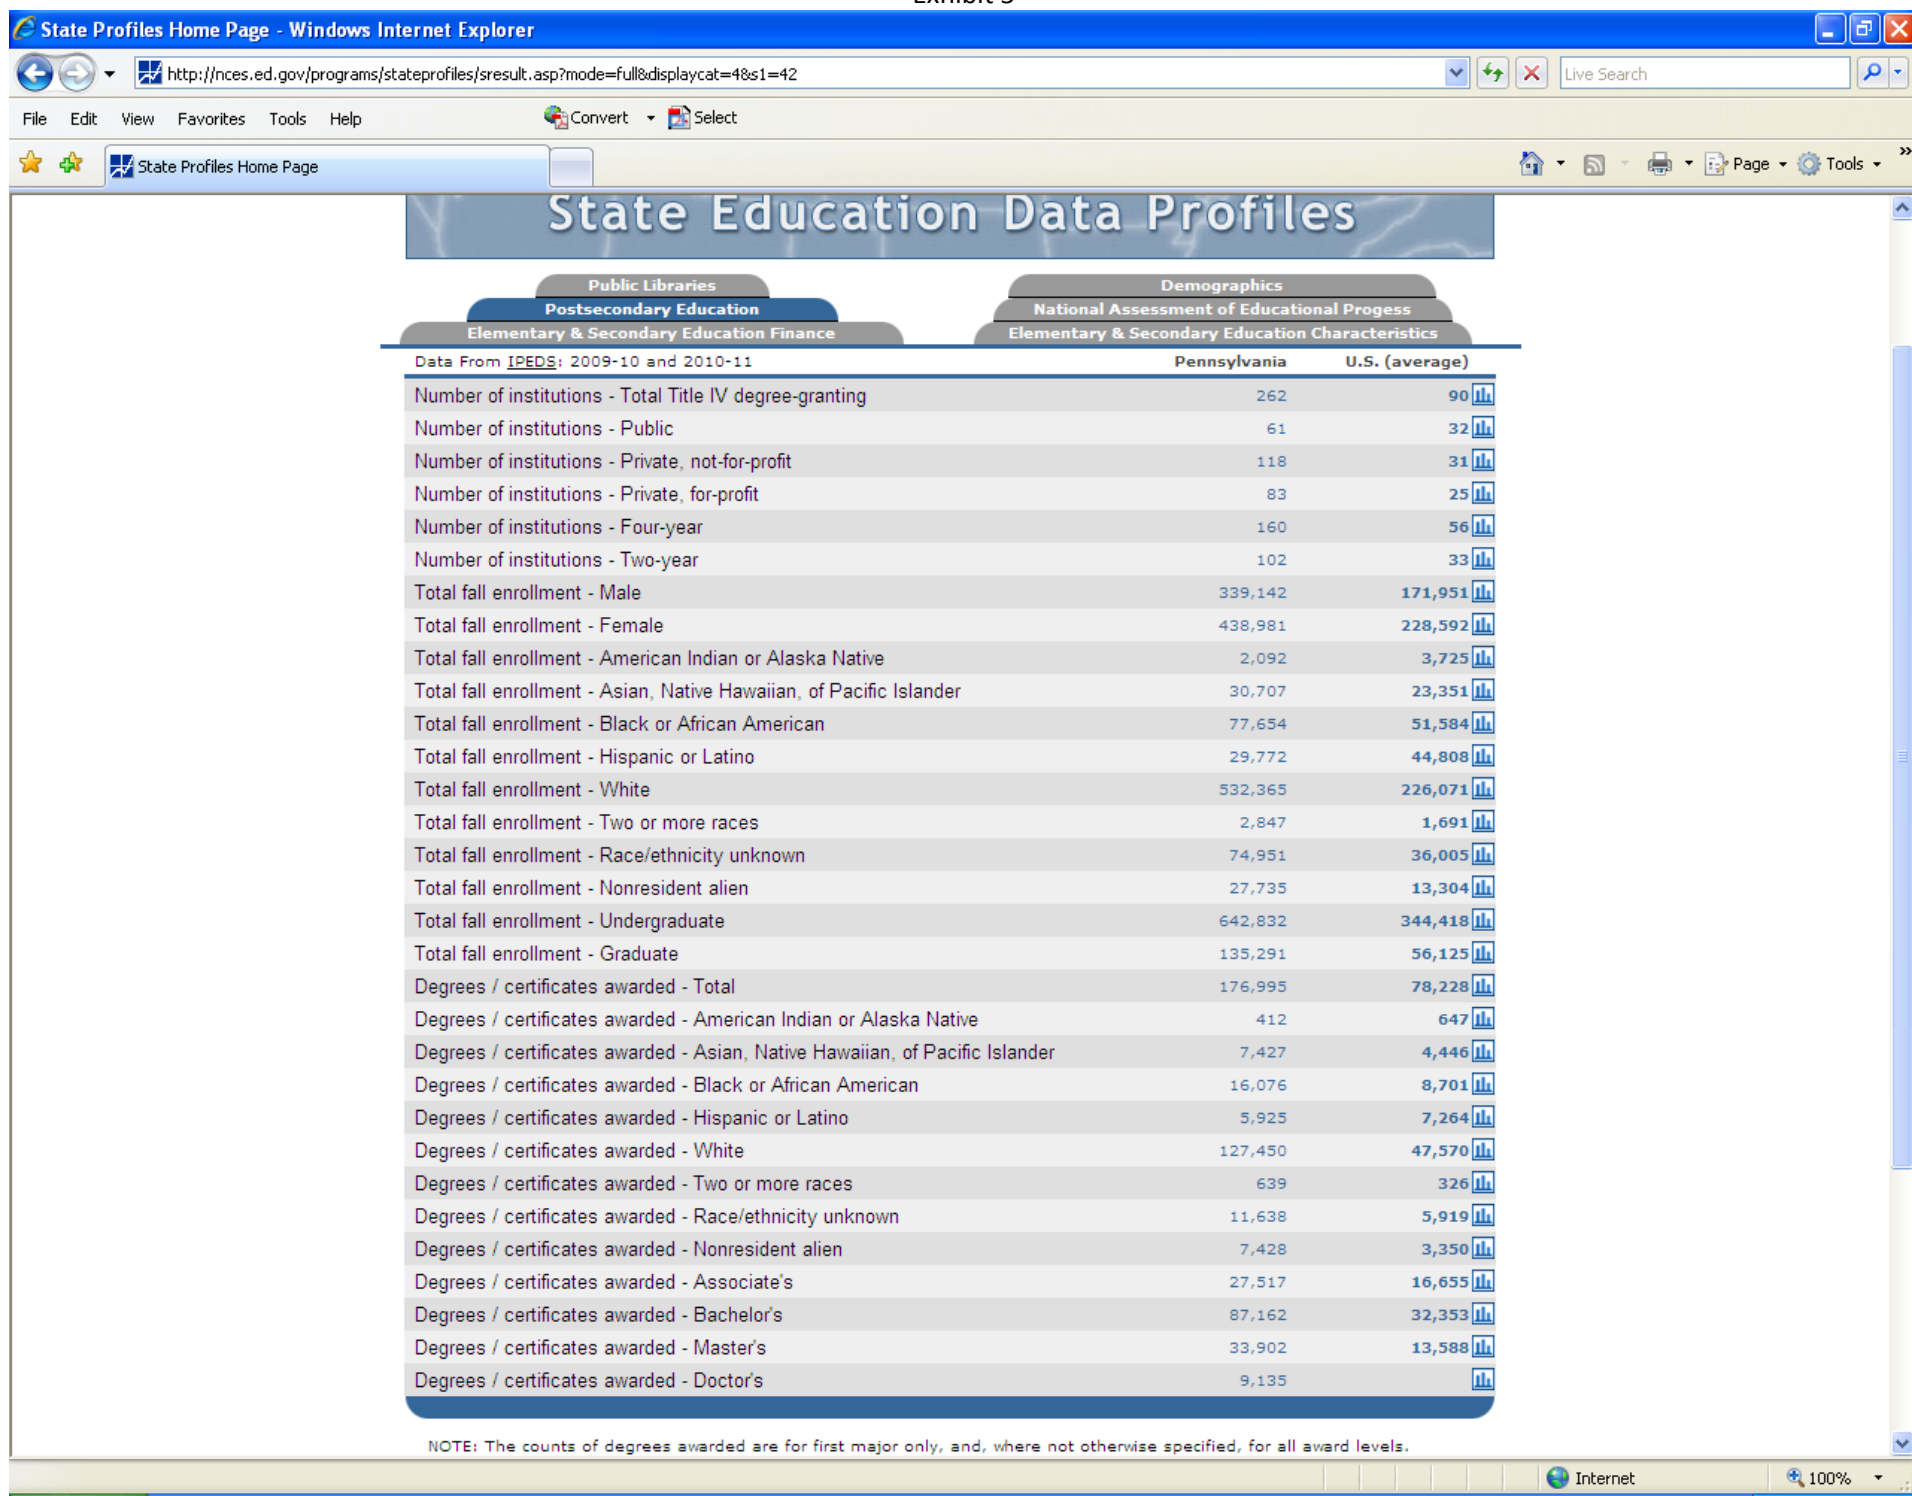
Exhibit 3

State Profiles Home Page - Windows Internet Explorer

http://nces.ed.gov/programs/stateprofiles/sresult.asp?mode=full&displaycat=4&s1=42

Live Search

File Edit View Favorites Tools Help

Convert Select

State Profiles Home Page

Page Tools

State Education Data Profiles

Public Libraries
Postsecondary Education
Elementary & Secondary Education Finance
Demographics
National Assessment of Educational Progess
Elementary & Secondary Education Characteristics

| Data From IPEDS: 2009-10 and 2010-11 | Pennsylvania | U.S. (average) |
|---|---|---|
| Number of institutions - Total Title IV degree-granting | 262 | 90 |
| Number of institutions - Public | 61 | 32 |
| Number of institutions - Private, not-for-profit | 118 | 31 |
| Number of institutions - Private, for-profit | 83 | 25 |
| Number of institutions - Four-year | 160 | 56 |
| Number of institutions - Two-year | 102 | 33 |
| Total fall enrollment - Male | 339,142 | 171,951 |
| Total fall enrollment - Female | 438,981 | 228,592 |
| Total fall enrollment - American Indian or Alaska Native | 2,092 | 3,725 |
| Total fall enrollment - Asian, Native Hawaiian, of Pacific Islander | 30,707 | 23,351 |
| Total fall enrollment - Black or African American | 77,654 | 51,584 |
| Total fall enrollment - Hispanic or Latino | 29,772 | 44,808 |
| Total fall enrollment - White | 532,365 | 226,071 |
| Total fall enrollment - Two or more races | 2,847 | 1,691 |
| Total fall enrollment - Race/ethnicity unknown | 74,951 | 36,005 |
| Total fall enrollment - Nonresident alien | 27,735 | 13,304 |
| Total fall enrollment - Undergraduate | 642,832 | 344,418 |
| Total fall enrollment - Graduate | 135,291 | 56,125 |
| Degrees / certificates awarded - Total | 176,995 | 78,228 |
| Degrees / certificates awarded - American Indian or Alaska Native | 412 | 647 |
| Degrees / certificates awarded - Asian, Native Hawaiian, of Pacific Islander | 7,427 | 4,446 |
| Degrees / certificates awarded - Black or African American | 16,076 | 8,701 |
| Degrees / certificates awarded - Hispanic or Latino | 5,925 | 7,264 |
| Degrees / certificates awarded - White | 127,450 | 47,570 |
| Degrees / certificates awarded - Two or more races | 639 | 326 |
| Degrees / certificates awarded - Race/ethnicity unknown | 11,638 | 5,919 |
| Degrees / certificates awarded - Nonresident alien | 7,428 | 3,350 |
| Degrees / certificates awarded - Associate's | 27,517 | 16,655 |
| Degrees / certificates awarded - Bachelor's | 87,162 | 32,353 |
| Degrees / certificates awarded - Master's | 33,902 | 13,588 |
| Degrees / certificates awarded - Doctor's | 9,135 | |

NOTE: The counts of degrees awarded are for first major only, and, where not otherwise specified, for all award levels.

Internet 100%